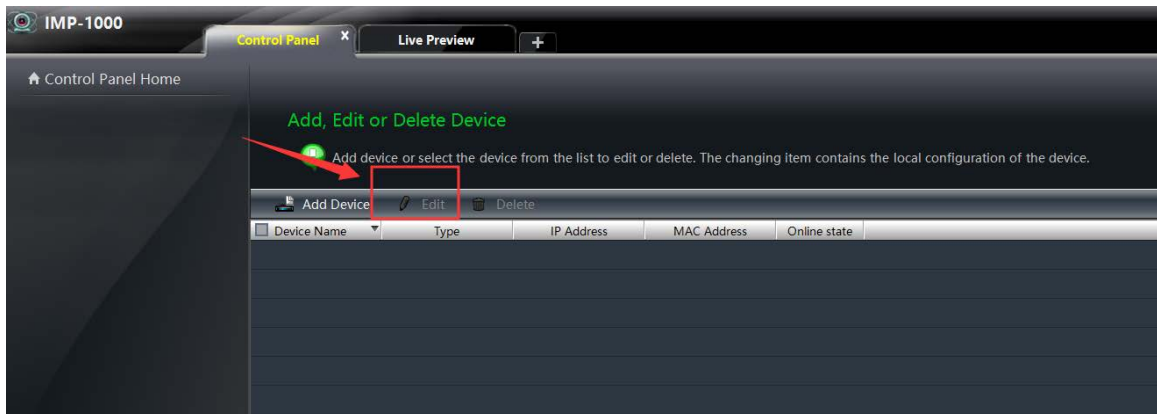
IMP-1000

Control Panel X

Live Preview

+

Control Panel Home

Add, Edit or Delete Device

Add device or select the device from the list to edit or delete. The changing item contains the local configuration of the device.

Add Device Edit Delete

| Device Name | Type | IP Address | MAC Address | Online state |
|---|---|---|---|---|